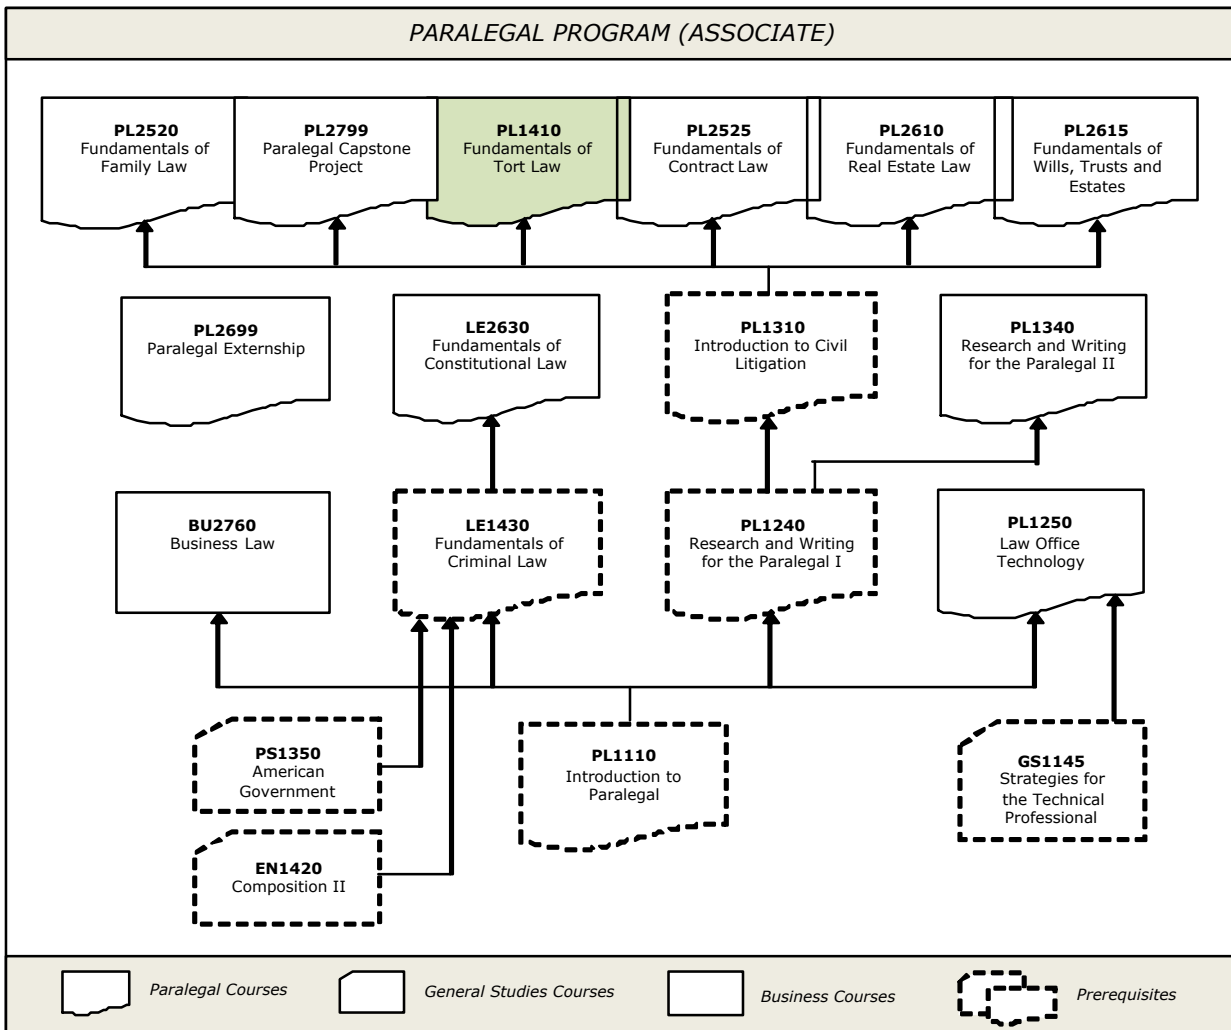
PARALEGAL PROGRAM (ASSOCIATE)

**PL2520**
Fundamentals of Family Law

**PL2799**
Paralegal Capstone Project

**PL1410**
Fundamentals of Tort Law

**PL2525**
Fundamentals of Contract Law

**PL2610**
Fundamentals of Real Estate Law

**PL2615**
Fundamentals of Wills, Trusts and Estates

**PL2699**
Paralegal Externship

**LE2630**
Fundamentals of Constitutional Law

**PL1310**
Introduction to Civil Litigation

**PL1340**
Research and Writing for the Paralegal II

**BU2760**
Business Law

**LE1430**
Fundamentals of Criminal Law

**PL1240**
Research and Writing for the Paralegal I

**PL1250**
Law Office Technology

**PS1350**
American Government

**PL1110**
Introduction to Paralegal

**GS1145**
Strategies for the Technical Professional

**EN1420**
Composition II

Paralegal Courses

General Studies Courses

Business Courses

Prerequisites